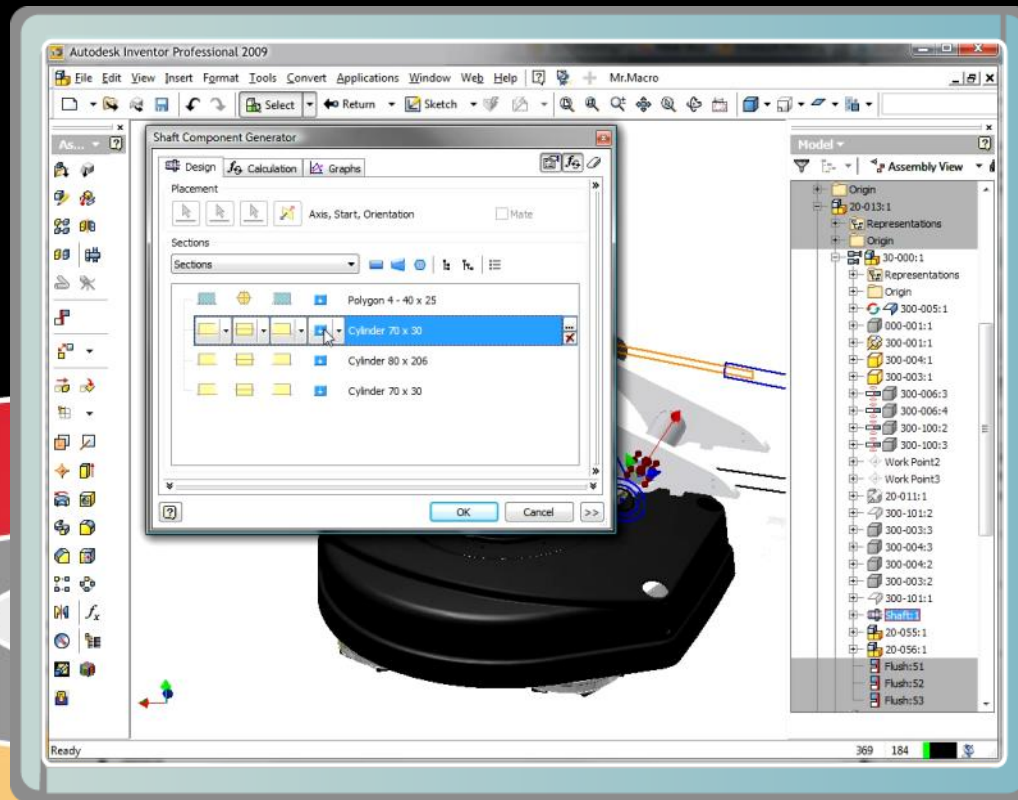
Autodesk Inventor Professional 2009

File Edit View Insert Format Tools Convert Applications Window Web Help Mr.Macro

Select Return Sketch

As...

Shaft Component Generator

Design Calculation Graphs

Placement

Axis, Start, Orientation

Mate

Sections

Sections

Polygon 4 - 40 x 25

Cylinder 70 x 30

Cylinder 80 x 206

Cylinder 70 x 30

OK Cancel >>

Model

Assembly View

Origin
20-013:1
Representations
Origin
30-000:1
Representations
Origin
300-005:1
000-001:1
300-001:1
300-004:1
300-003:1
300-006:3
300-006:4
300-100:2
300-100:3
Work Point2
Work Point3
20-011:1
300-101:2
300-003:3
300-004:3
300-004:2
300-003:2
300-101:1
Shaft:1
20-055:1
20-056:1
Flush:51
Flush:52
Flush:53

Ready

369 184